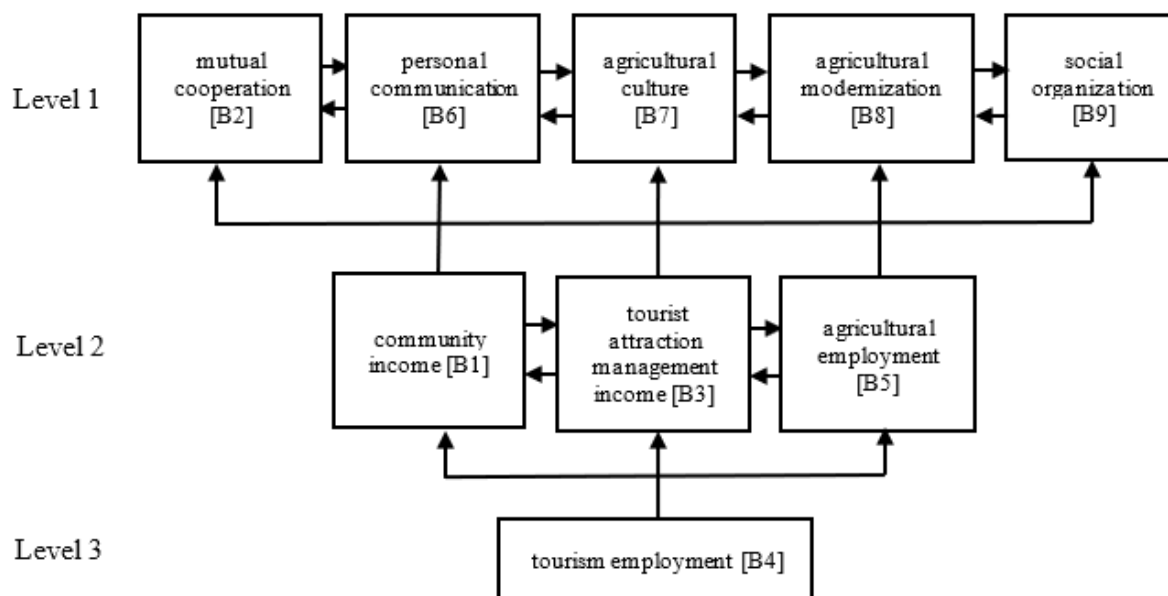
Level 1

mutual cooperation [B2]

personal communication [B6]

agricultural culture [B7]

agricultural modernization [B8]

social organization [B9]

Level 2

community income [B1]

tourist attraction management income [B3]

agricultural employment [B5]

Level 3

tourism employment [B4]